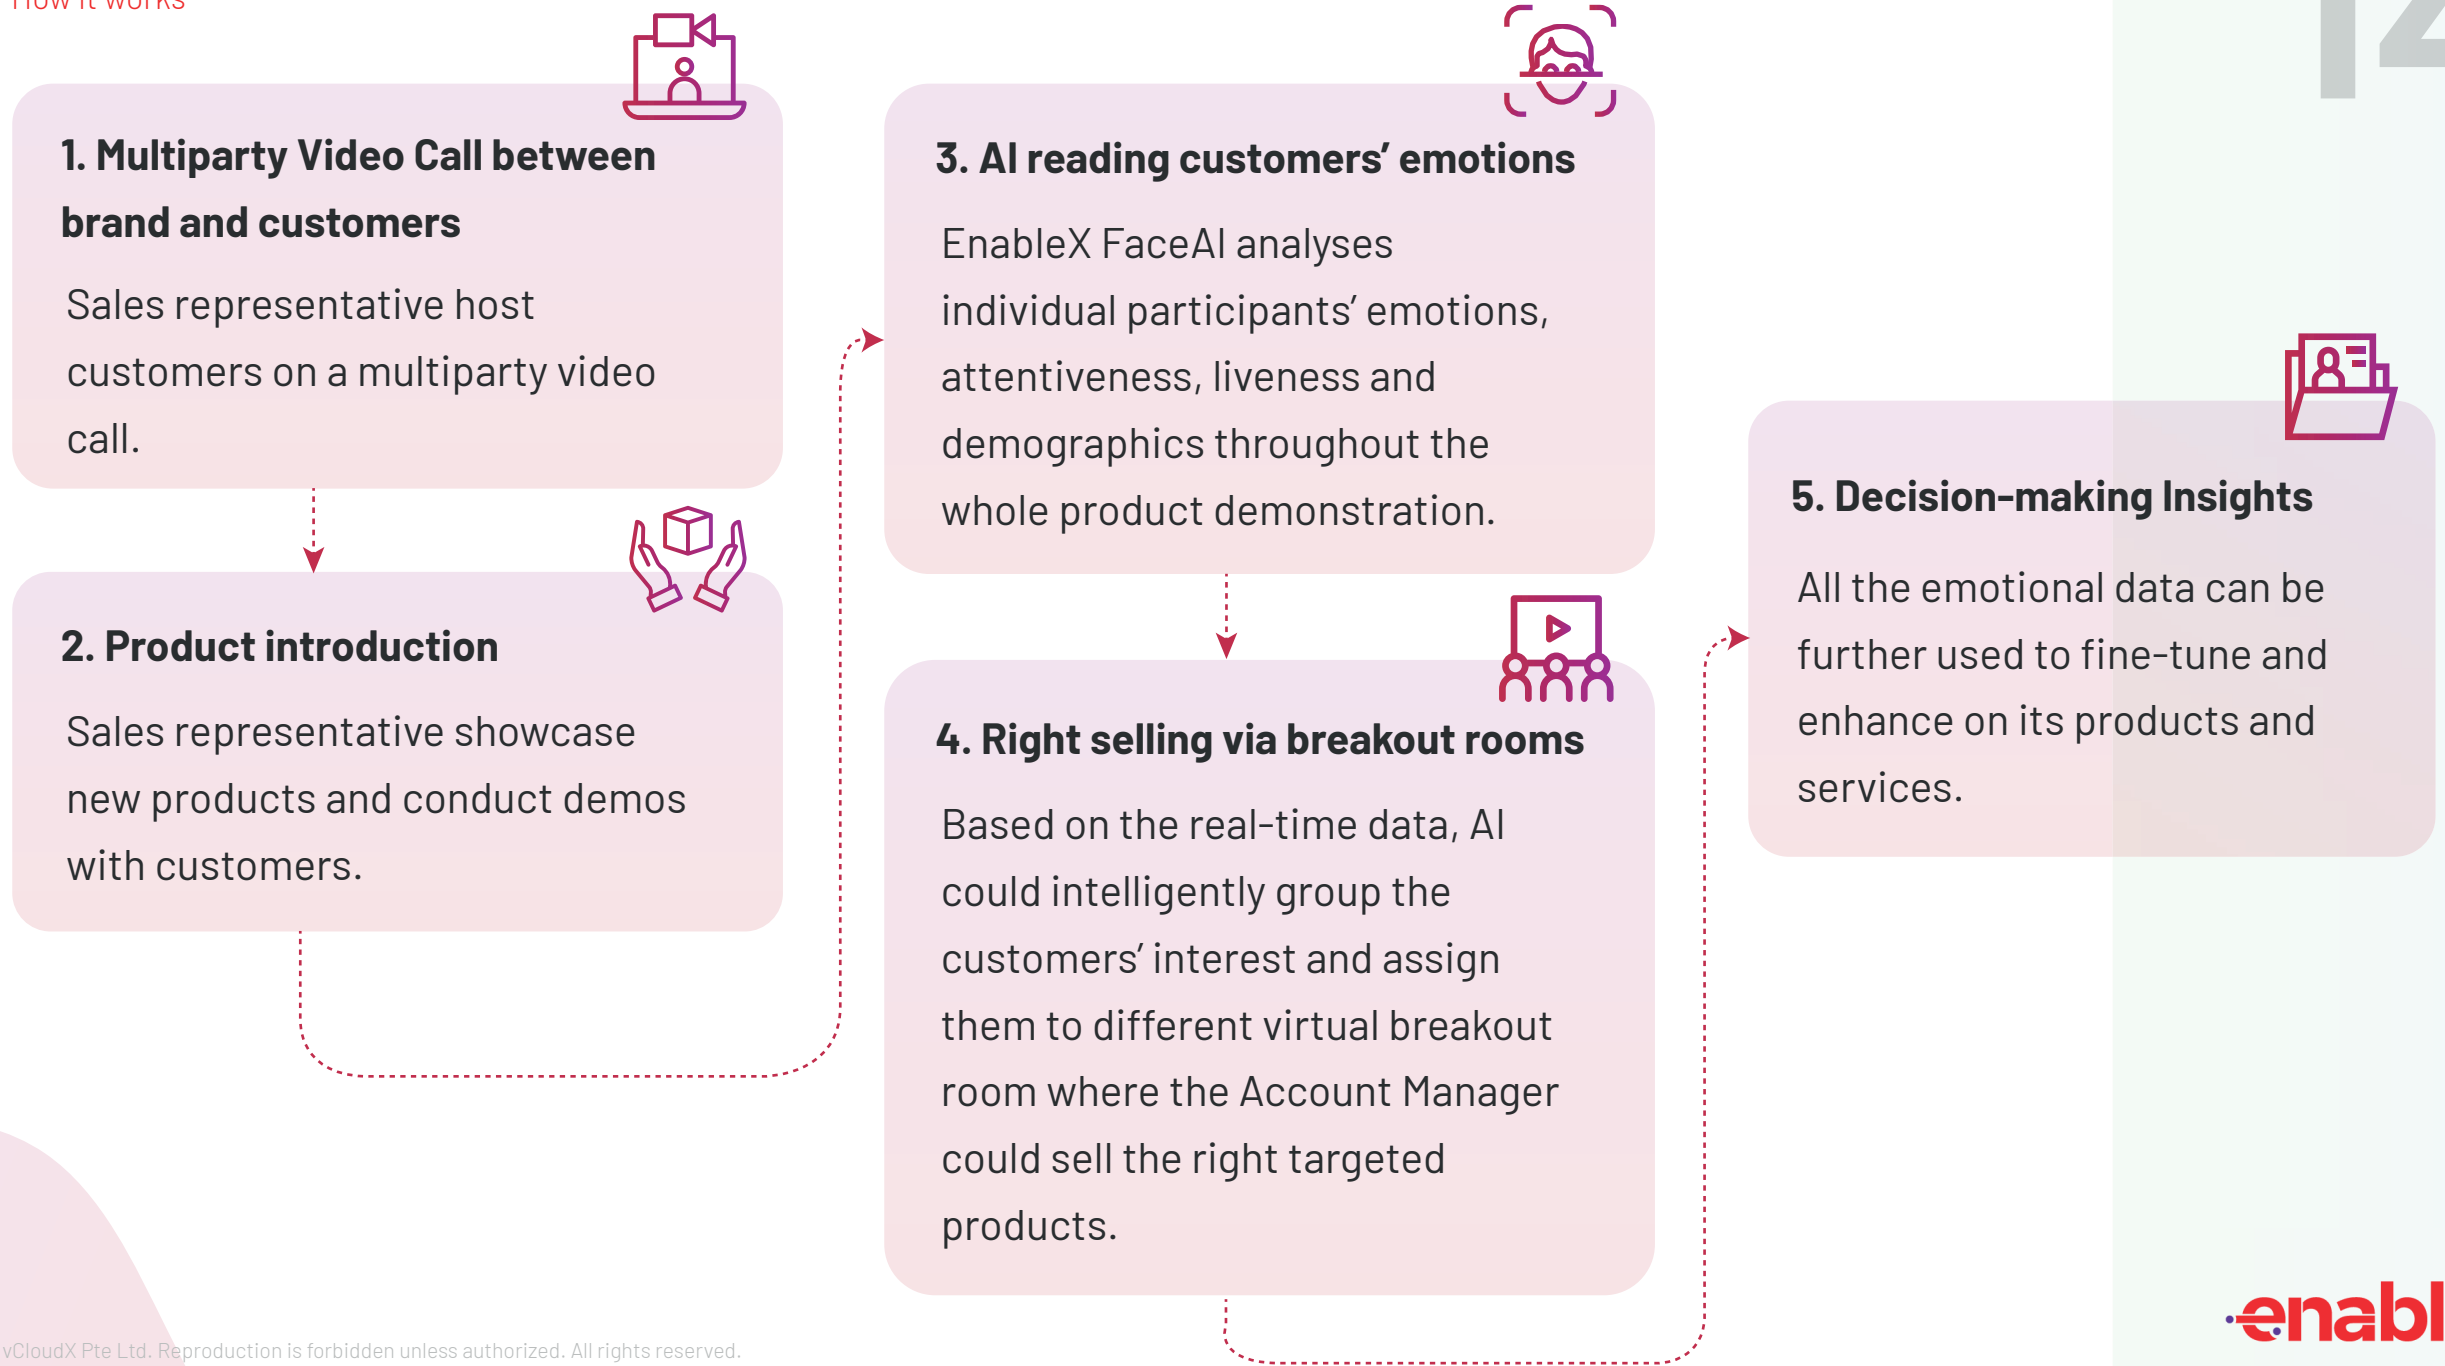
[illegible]

1. Multiparty Video Call between brand and customers

Sales representative host customers on a multiparty video call.

2. Product introduction

Sales representative showcase new products and conduct demos with customers.

3. AI reading customers' emotions

EnableX FaceAI analyses individual participants' emotions, attentiveness, liveness and demographics throughout the whole product demonstration.

4. Right selling via breakout rooms

Based on the real-time data, AI could intelligently group the customers' interest and assign them to different virtual breakout room where the Account Manager could sell the right targeted products.

5. Decision-making Insights

All the emotional data can be further used to fine-tune and enhance on its products and services.

12

vCloudX Pte Ltd. Reproduction is forbidden unless authorized. All rights reserved.

enabl